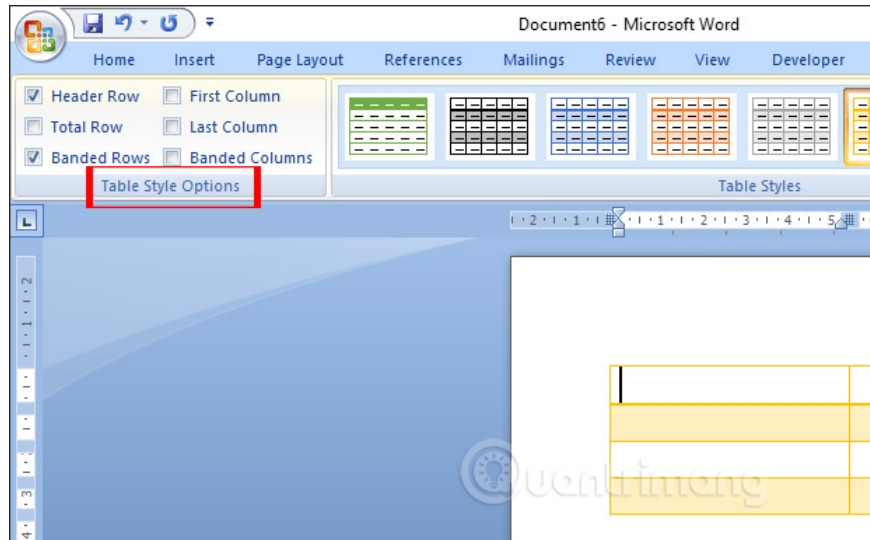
Document6 - Microsoft Word

Home Insert Page Layout References Mailings Review View Developer

Header Row
First Column
Total Row
Last Column
Banded Rows
Banded Columns
Table Style Options

Table Styles

2 · 1 · 1 · 2 · 3 · 4 · 5

2 · 1 · 1 · 3 · 4

Quantrimang